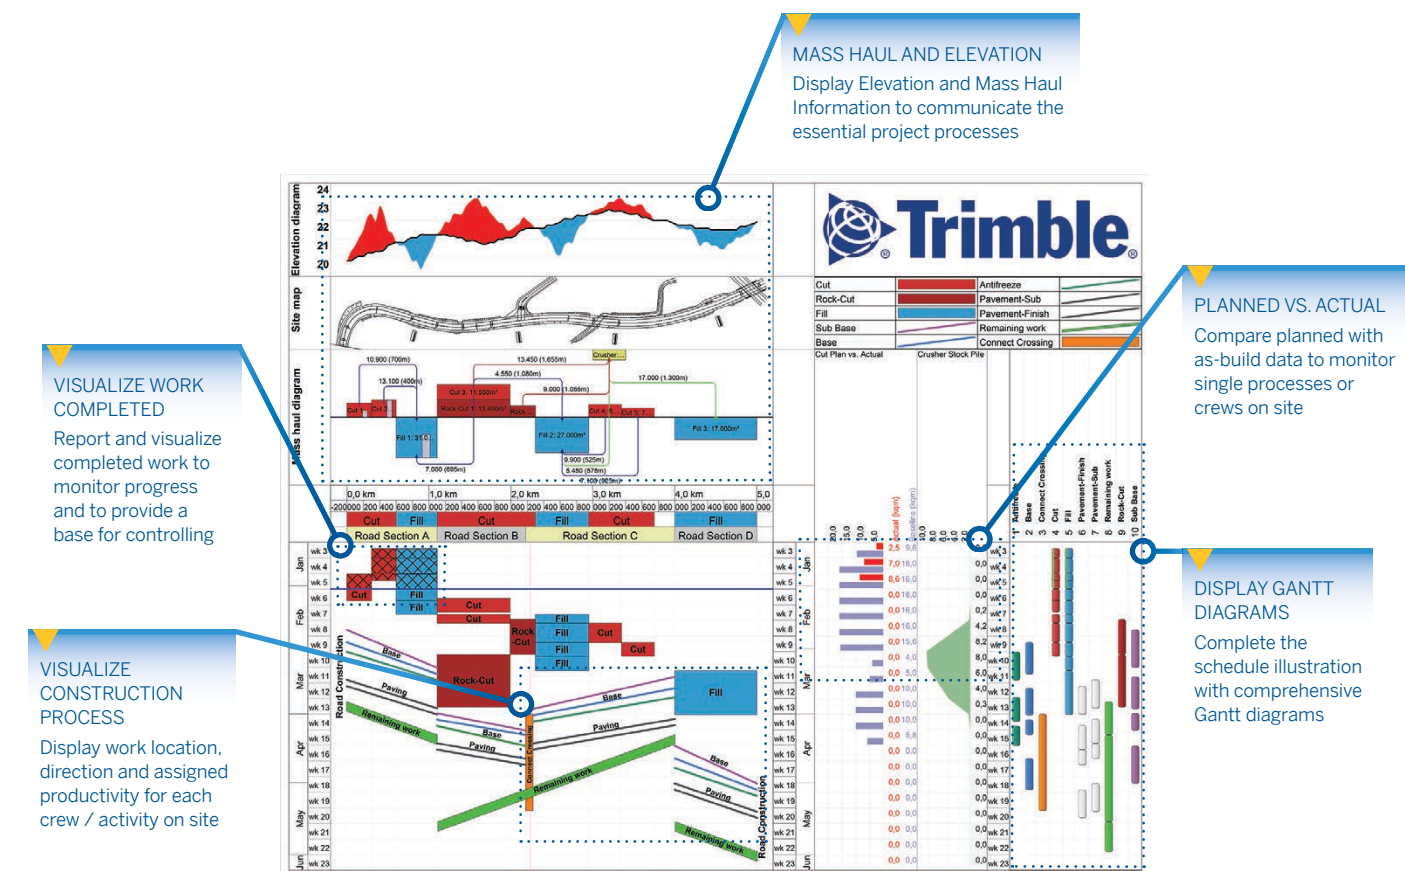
MASS HAUL AND ELEVATION

Display Elevation and Mass Haul Information to communicate the essential project processes

VISUALIZE WORK COMPLETED

Report and visualize completed work to monitor progress and to provide a base for controlling

VISUALIZE CONSTRUCTION PROCESS

Display work location, direction and assigned productivity for each crew / activity on site

PLANNED VS. ACTUAL

Compare planned with as-build data to monitor single processes or crews on site

DISPLAY GANTT DIAGRAMS

Complete the schedule illustration with comprehensive Gantt diagrams

Trimble

Elevation diagram
Site map
Mass haul diagram

| Cut | | Antifreeze | |
|---|---|---|---|
| Rock-Cut | | Pavement-Sub | |
| Fill | | Pavement-Finish | |
| Sub Base | | Remaining work | |
| Base | | Connect Crossing | |

Cut Plan vs. Actual
Crusher Stock Pile

0,0 km 1,0 km 2,0 km 3,0 km 4,0 km 5,0

Cut Fill Cut Fill Cut Fill
Road Section A Road Section B Road Section C Road Section D

Jan Feb Mar Apr May Jun
wk 3 wk 4 wk 5 wk 6 wk 7 wk 8 wk 9 wk 10 wk 11 wk 12 wk 13 wk 14 wk 15 wk 16 wk 17 wk 18 wk 19 wk 20 wk 21 wk 22 wk 23

Cut Fill Fill Cut Cut Fill Fill Fill Fill Rock-Cut Cut Cut Rock-Cut Fill
Base Paving Remaining work Base Paving Base Paving Remaining work Base Paving Remaining work
Road Construction
Connect Crossing

1 Antifreeze 2 Base 3 Connect Crossing 4 Cut 5 Fill 6 Pavement-Finish 7 Pavement-Sub 8 Remaining work 9 Rock-Cut 10 Sub Base